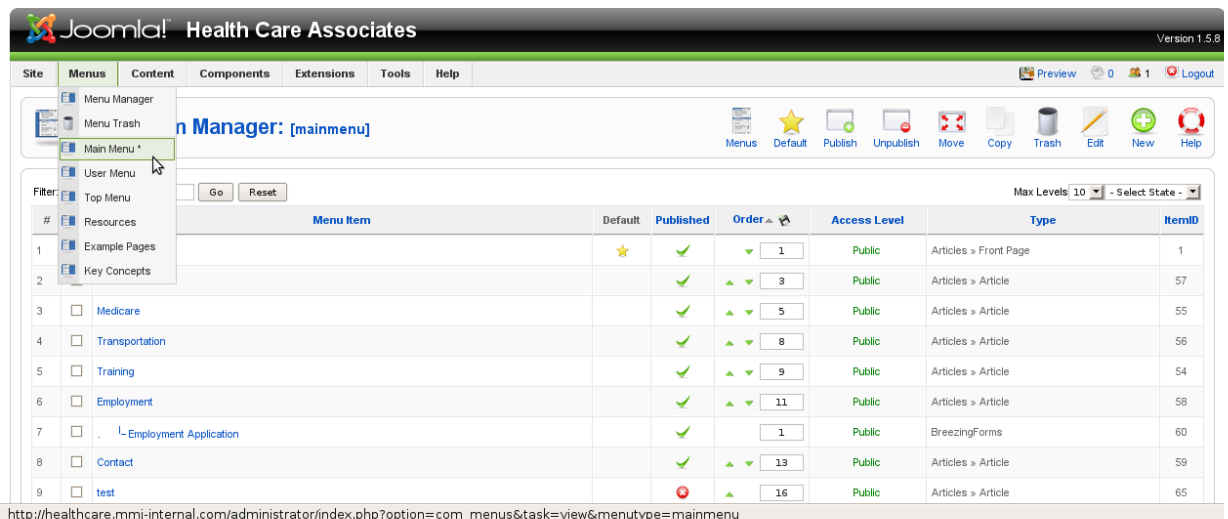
Joomla! Health Care Associates

Version 1.5.8

Site Menus Content Components Extensions Tools Help

Preview 0 1 Logout

Menu Manager
Menu Trash
Main Menu *
User Menu
Top Menu
Resources
Example Pages
Key Concepts

n Manager: [mainmenu]

Menus Default Publish Unpublish Move Copy Trash Edit New Help

Filter: Go Reset

Max Levels 10 - Select State -

| # | | Menu Item | Default | Published | Order | Access Level | Type | ItemID |
|---|---|---|---|---|---|---|---|---|
| 1 | | | ☆ | ✓ | 1 | Public | Articles » Front Page | 1 |
| 2 | | | | ✓ | 3 | Public | Articles » Article | 57 |
| 3 | | Medicare | | ✓ | 5 | Public | Articles » Article | 55 |
| 4 | | Transportation | | ✓ | 8 | Public | Articles » Article | 56 |
| 5 | | Training | | ✓ | 9 | Public | Articles » Article | 54 |
| 6 | | Employment | | ✓ | 11 | Public | Articles » Article | 58 |
| 7 | | . \|– Employment Application | | ✓ | 1 | Public | BreezingForms | 60 |
| 8 | | Contact | | ✓ | 13 | Public | Articles » Article | 59 |
| 9 | | test | | ✗ | 16 | Public | Articles » Article | 65 |

http://healthcare.mmi-internal.com/administrator/index.php?option=com_menus&task=view&menutype=mainmenu